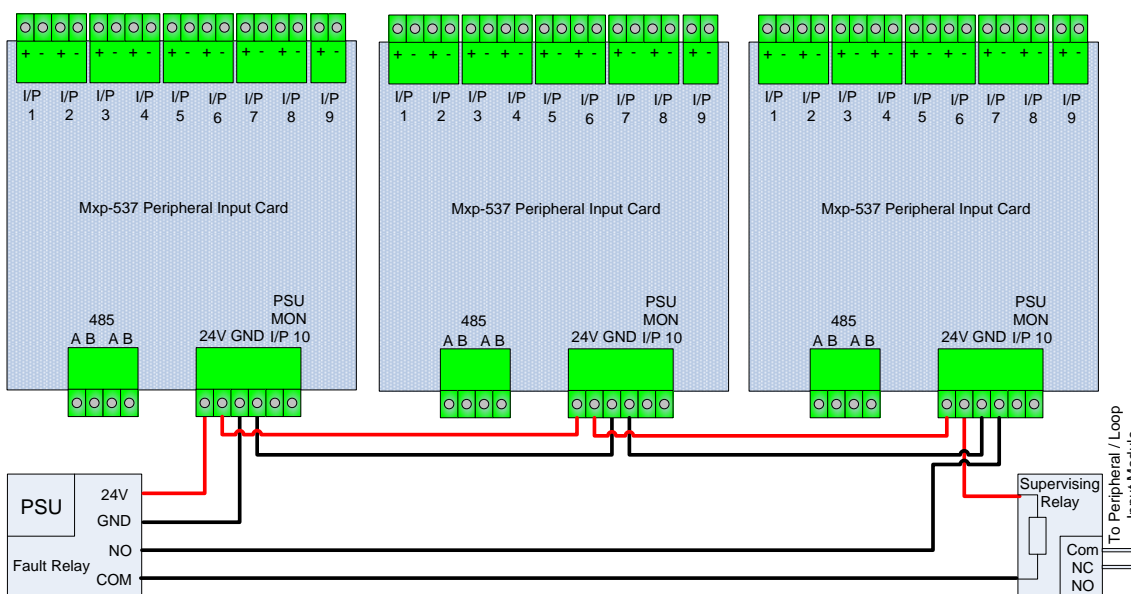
+ - + - + - + - + - + - + - + - + -

I/P 1 I/P 2 I/P 3 I/P 4 I/P 5 I/P 6 I/P 7 I/P 8 I/P 9

Mxp-537 Peripheral Input Card

485
A B A B

PSU
MON
24V GND I/P 10

+ - + - + - + - + - + - + - + - + -

I/P 1 I/P 2 I/P 3 I/P 4 I/P 5 I/P 6 I/P 7 I/P 8 I/P 9

Mxp-537 Peripheral Input Card

485
A B A B

PSU
MON
24V GND I/P 10

+ - + - + - + - + - + - + - + - + -

I/P 1 I/P 2 I/P 3 I/P 4 I/P 5 I/P 6 I/P 7 I/P 8 I/P 9

Mxp-537 Peripheral Input Card

485
A B A B

PSU
MON
24V GND I/P 10

PSU
24V
GND
Fault Relay
NO
COM

Supervising Relay
Com
NC
NO

To Peripheral / Loop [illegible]